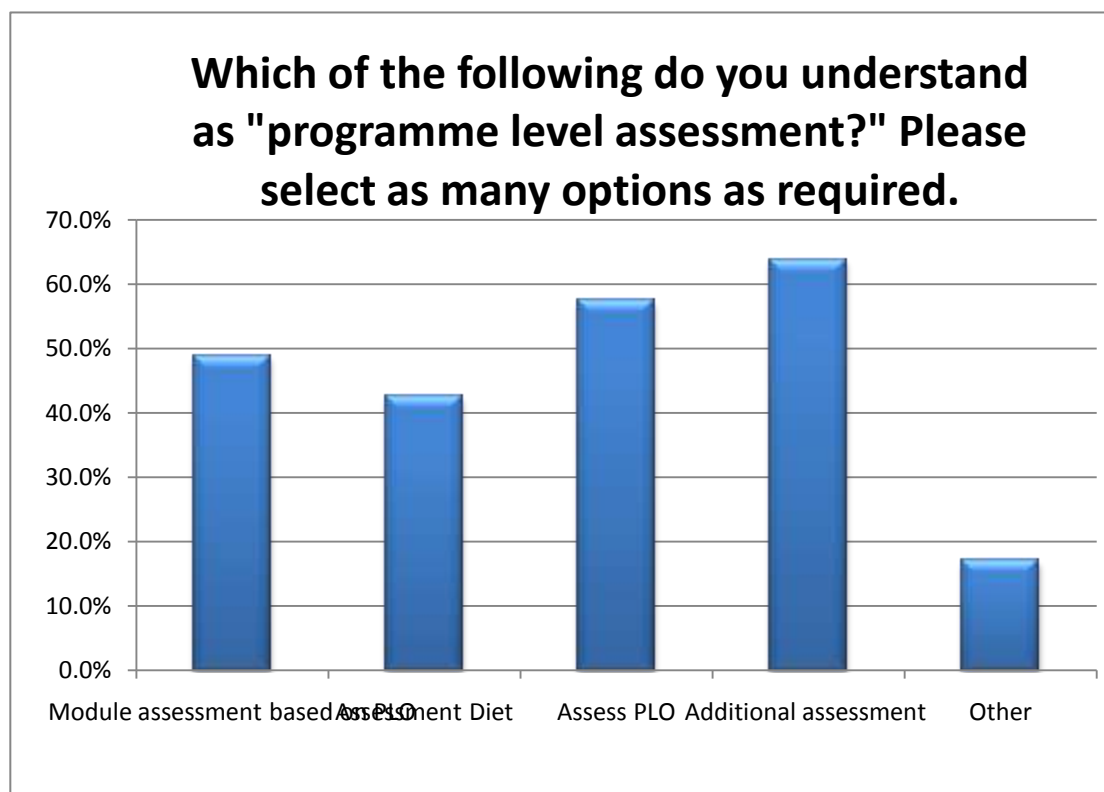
Which of the following do you understand as "programme level assessment?" Please select as many options as required.

70.0%
60.0%
50.0%
40.0%
30.0%
20.0%
10.0%
0.0%

Module assessment based on PLO
Assessment Diet
Assess PLO
Additional assessment
Other